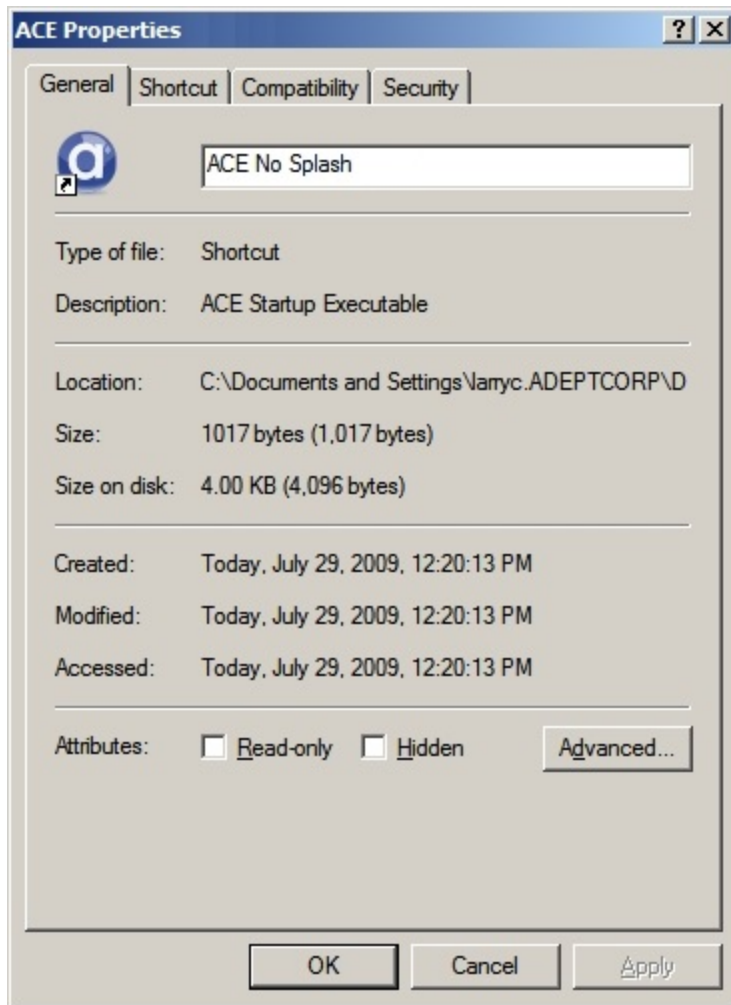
ACE Properties

? X

General | Shortcut | Compatibility | Security

ACE No Splash

Type of file: Shortcut

Description: ACE Startup Executable

Location: C:\Documents and Settings\larryc.ADEPTCORP\D

Size: 1017 bytes (1,017 bytes)

Size on disk: 4.00 KB (4,096 bytes)

Created: Today, July 29, 2009, 12:20:13 PM

Modified: Today, July 29, 2009, 12:20:13 PM

Accessed: Today, July 29, 2009, 12:20:13 PM

Attributes: Read-only Hidden Advanced...

OK Cancel Apply